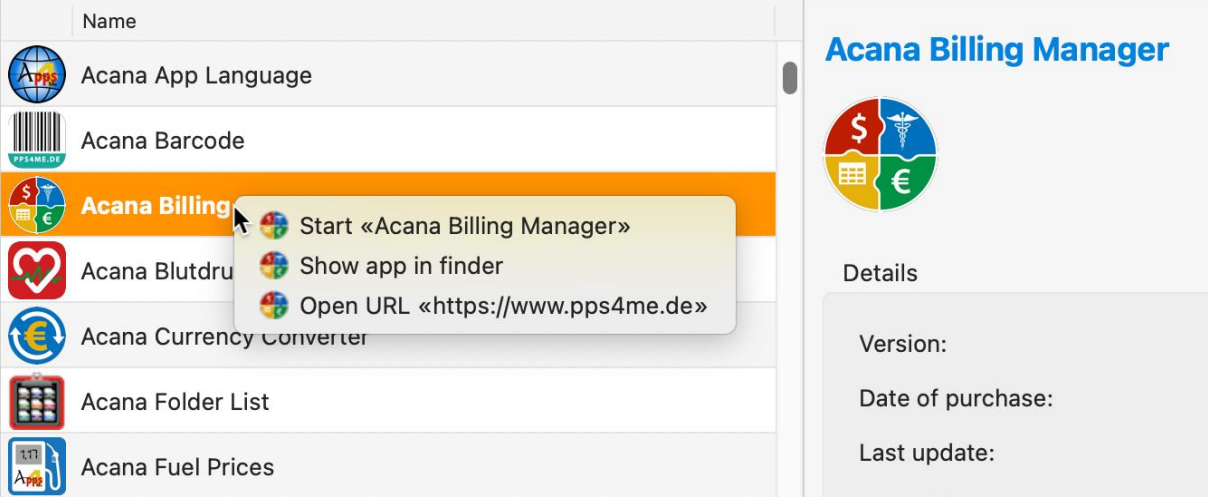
Name

Apps Acana App Language

PPS4ME.DE Acana Barcode

$ € Acana Billing

Start «Acana Billing Manager»

Show app in finder

Open URL «https://www.pps4me.de»

Acana Blutdru

€ Acana Currency Converter

Acana Folder List

Acana Fuel Prices

Acana Billing Manager

$ €

Details

Version:

Date of purchase:

Last update: